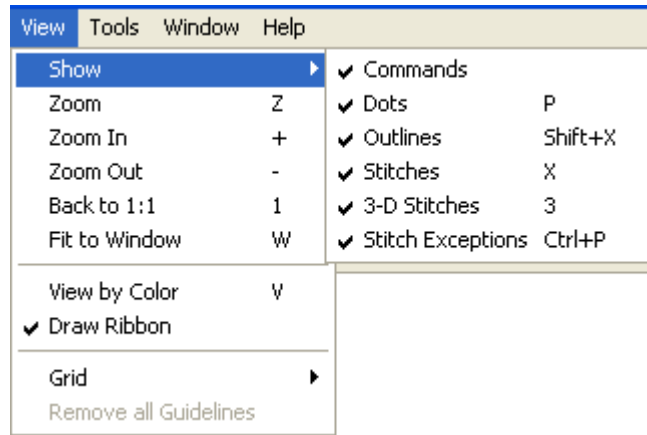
View Tools Window Help

Show
Zoom Z
Zoom In +
Zoom Out -
Back to 1:1 1
Fit to Window W

View by Color V
✔ Draw Ribbon

Grid
Remove all Guidelines

✔ Commands
✔ Dots P
✔ Outlines Shift+X
✔ Stitches X
✔ 3-D Stitches 3
✔ Stitch Exceptions Ctrl+P